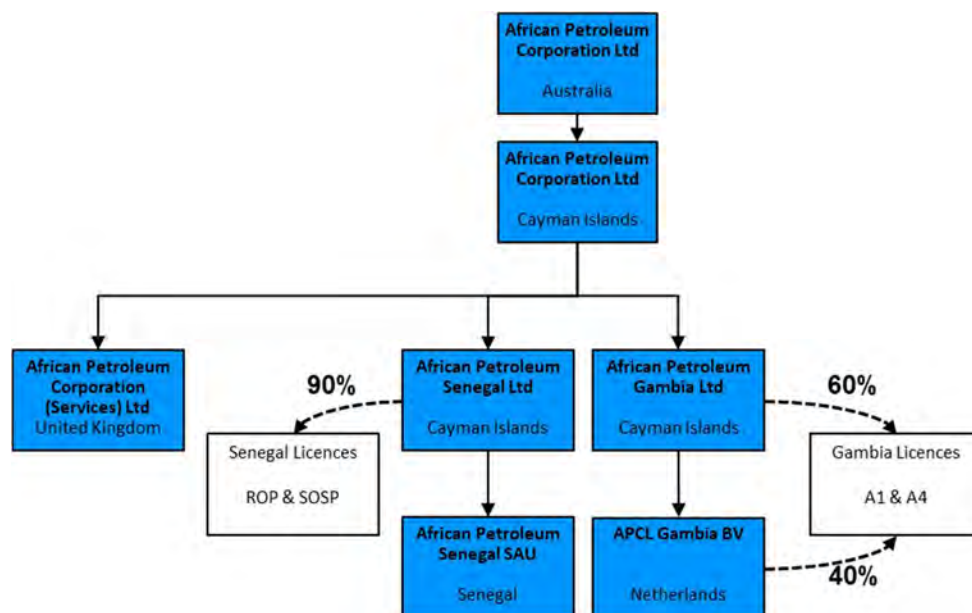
African Petroleum Corporation Ltd

Australia

African Petroleum Corporation Ltd

Cayman Islands

African Petroleum Corporation (Services) Ltd
United Kingdom

90%

Senegal Licences

ROP & SOSP

African Petroleum Senegal Ltd

Cayman Islands

African Petroleum Senegal SAU

Senegal

African Petroleum Gambia Ltd

Cayman Islands

APCL Gambia BV

Netherlands

60%

Gambia Licences

A1 & A4

40%